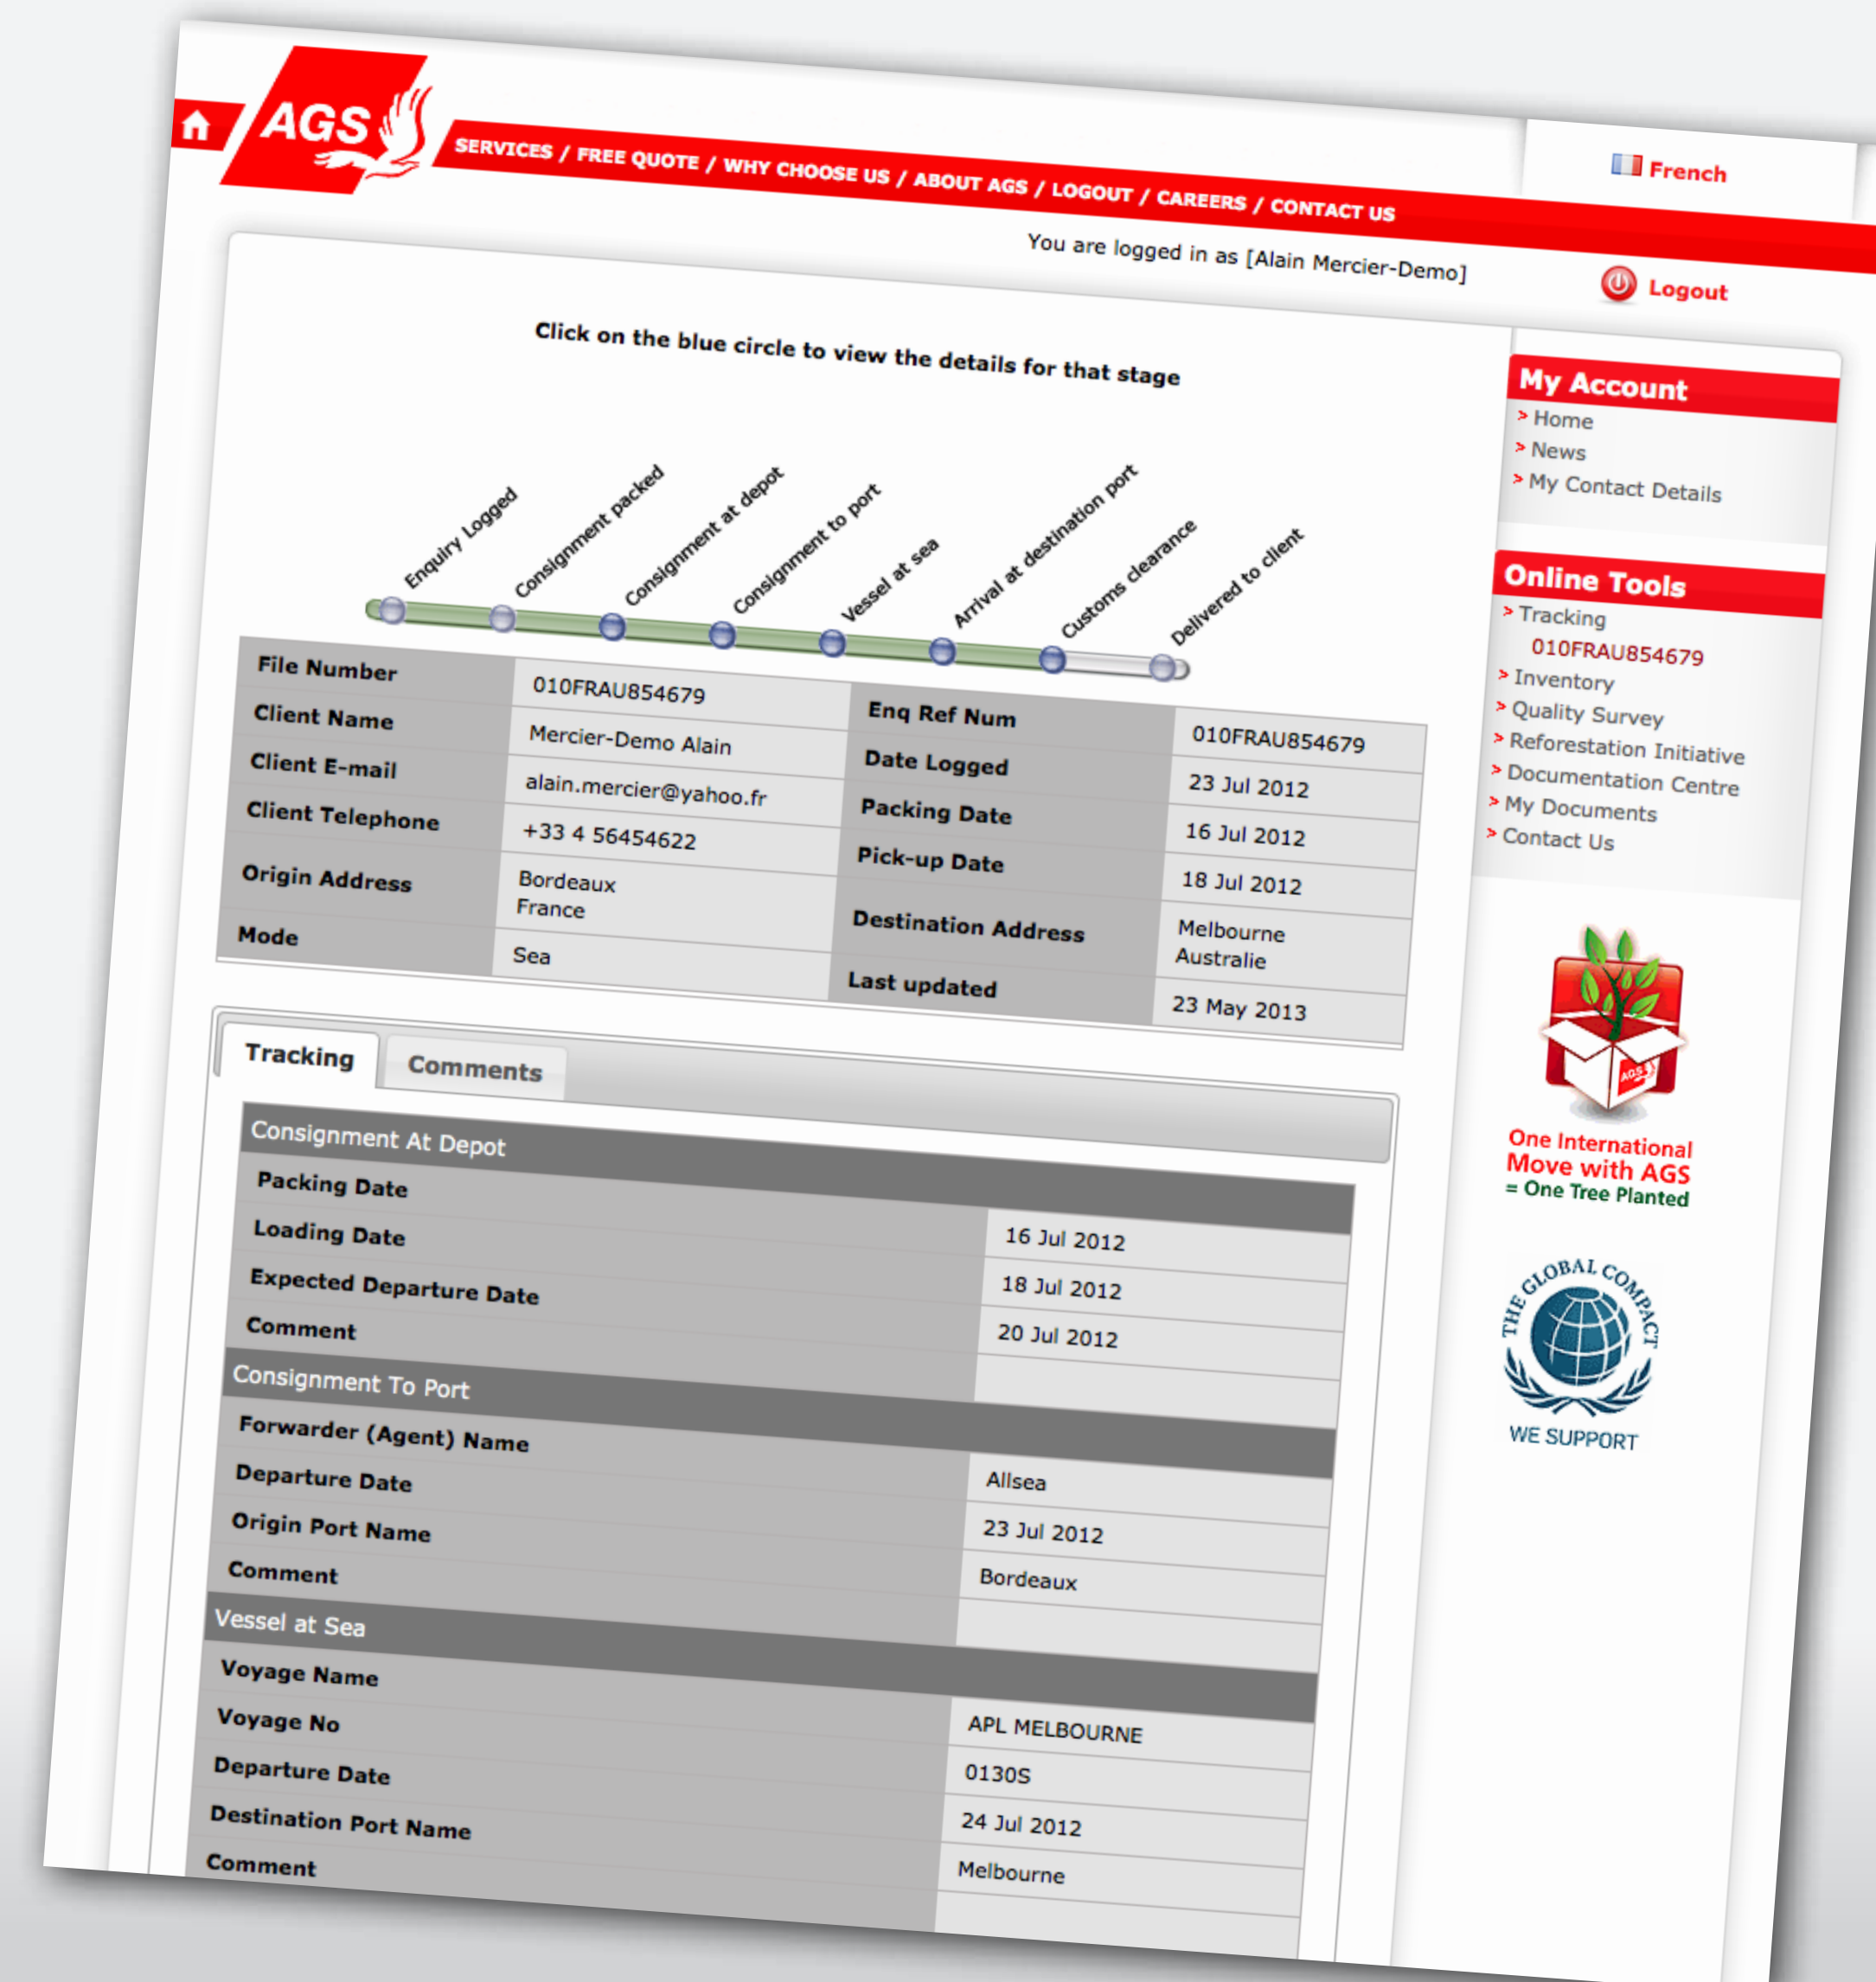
AGS

SERVICES / FREE QUOTE / WHY CHOOSE US / ABOUT AGS / LOGOUT / CAREERS / CONTACT US

French

You are logged in as [Alain Mercier-Demo]

Logout

Click on the blue circle to view the details for that stage

Enquiry Logged
Consignment packed
Consignment at depot
Consignment to port
Vessel at sea
Arrival at destination port
Customs clearance
Delivered to client

| File Number | 010FRAU854679 | Enq Ref Num | 010FRAU854679 |
|---|---|---|---|
| Client Name | Mercier-Demo Alain | Date Logged | 23 Jul 2012 |
| Client E-mail | alain.mercier@yahoo.fr | Packing Date | 16 Jul 2012 |
| Client Telephone | +33 4 56454622 | Pick-up Date | 18 Jul 2012 |
| Origin Address | Bordeaux France | Destination Address | Melbourne Australie |
| Mode | Sea | Last updated | 23 May 2013 |

Tracking
Comments

| Consignment At Depot | |
|---|---|
| Packing Date | 16 Jul 2012 |
| Loading Date | 18 Jul 2012 |
| Expected Departure Date | 20 Jul 2012 |
| Comment | |
| Consignment To Port | |
| Forwarder (Agent) Name | Allsea |
| Departure Date | 23 Jul 2012 |
| Origin Port Name | Bordeaux |
| Comment | |
| Vessel at Sea | |
| Voyage Name | APL MELBOURNE |
| Voyage No | 0130S |
| Departure Date | 24 Jul 2012 |
| Destination Port Name | Melbourne |
| Comment | |

My Account
> Home
> News
> My Contact Details

Online Tools
> Tracking
010FRAU854679
> Inventory
> Quality Survey
> Reforestation Initiative
> Documentation Centre
> My Documents
> Contact Us

AGS
One International Move with AGS
= One Tree Planted

THE GLOBAL COMPACT
WE SUPPORT